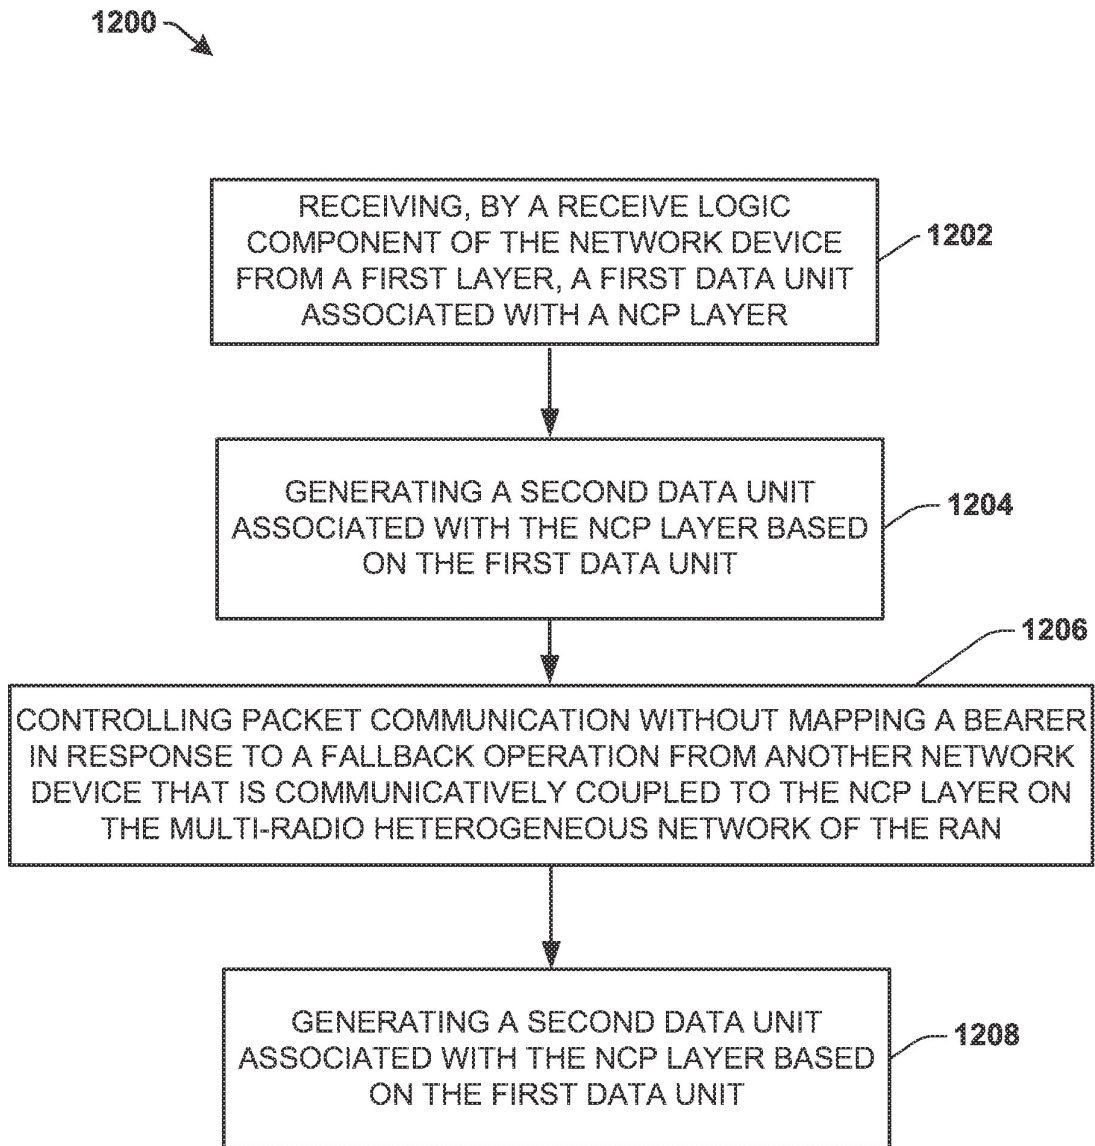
1200

RECEIVING, BY A RECEIVE LOGIC COMPONENT OF THE NETWORK DEVICE FROM A FIRST LAYER, A FIRST DATA UNIT ASSOCIATED WITH A NCP LAYER

1202

GENERATING A SECOND DATA UNIT ASSOCIATED WITH THE NCP LAYER BASED ON THE FIRST DATA UNIT

1204

1206

CONTROLLING PACKET COMMUNICATION WITHOUT MAPPING A BEARER IN RESPONSE TO A FALLBACK OPERATION FROM ANOTHER NETWORK DEVICE THAT IS COMMUNICATIVELY COUPLED TO THE NCP LAYER ON THE MULTI-RADIO HETEROGENEOUS NETWORK OF THE RAN

GENERATING A SECOND DATA UNIT ASSOCIATED WITH THE NCP LAYER BASED ON THE FIRST DATA UNIT

1208